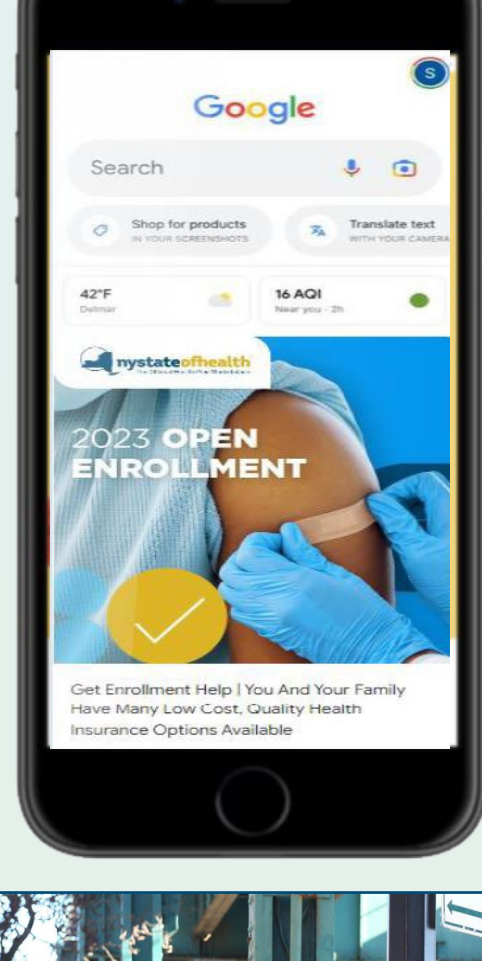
S

Google

Search

Shop for products
IN YOUR SCREENSHOTS

Translate text
WITH YOUR CAMERA

42°F
Delmar

16 AQI
Near you · 2h

nystateofhealth
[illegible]

2023 OPEN ENROLLMENT

Get Enrollment Help | You And Your Family Have Many Low Cost, Quality Health Insurance Options Available